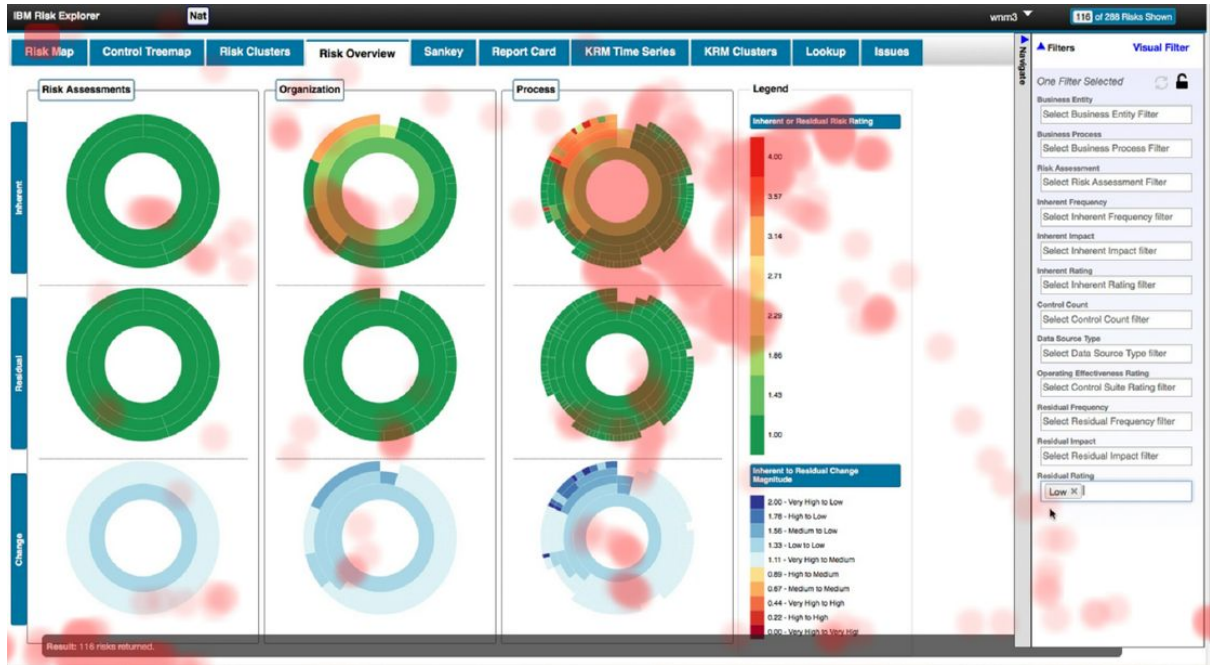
IBM Risk Explorer
Nat
wmm3
116 of 288 Risks Shown

Risk Map
Control Treemap
Risk Clusters
Risk Overview
Sankey
Report Card
KRM Time Series
KRM Clusters
Lookup
Issues

Risk Assessments
Organization
Process
Legend

Inherent
Residual
Change

Inherent or Residual Risk Rating
4.00
3.57
3.14
2.71
2.29
1.86
1.43
1.00

Inherent to Residual Change Magnitude
2.00 - Very High to Low
1.78 - High to Low
1.56 - Medium to Low
1.33 - Low to Low
1.11 - Very High to Medium
0.89 - High to Medium
0.67 - Medium to Medium
0.44 - Very High to High
0.22 - High to High
0.00 - Very High to Very High

Result: 116 risks returned.

Navigate

Filters
Visual Filter
One Filter Selected
Business Entity
Select Business Entity Filter
Business Process
Select Business Process Filter
Risk Assessment
Select Risk Assessment Filter
Inherent Frequency
Select Inherent Frequency filter
Inherent Impact
Select Inherent Impact filter
Inherent Rating
Select Inherent Rating filter
Control Count
Select Control Count filter
Data Source Type
Select Data Source Type filter
Operating Effectiveness Rating
Select Control Suite Rating filter
Residual Frequency
Select Residual Frequency filter
Residual Impact
Select Residual Impact filter
Residual Rating
Low ×